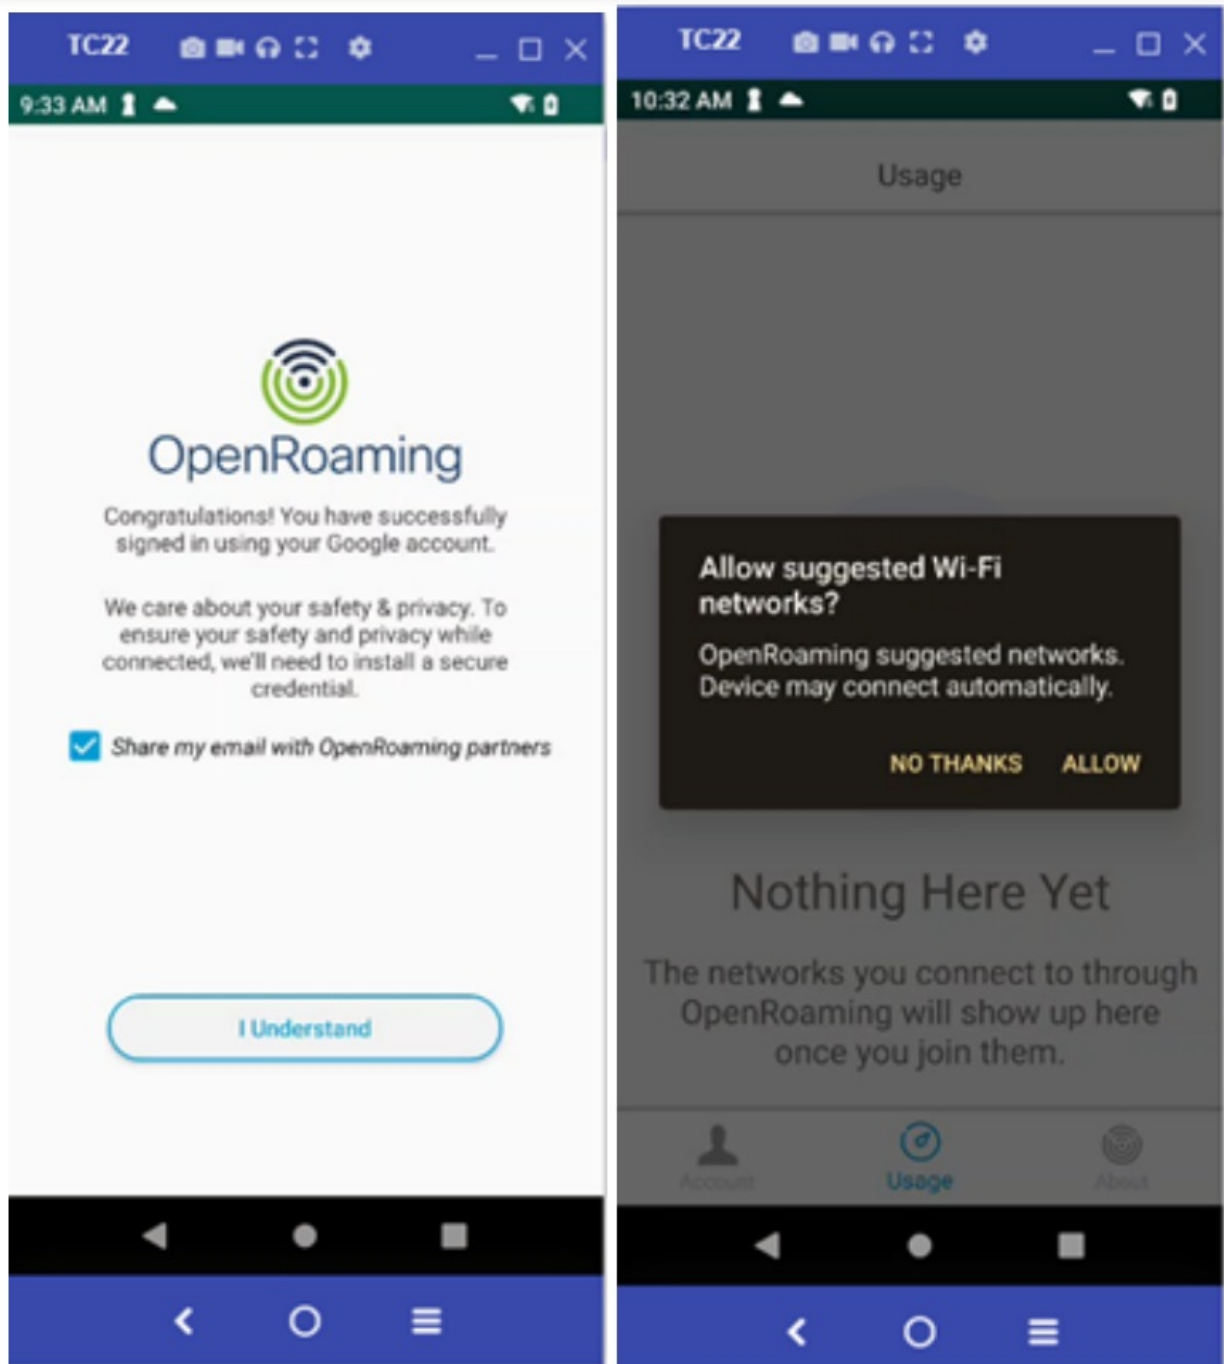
TC22

9:33 AM

OpenRoaming

Congratulations! You have successfully signed in using your Google account.

We care about your safety & privacy. To ensure your safety and privacy while connected, we'll need to install a secure credential.

Share my email with OpenRoaming partners

I Understand

TC22

10:32 AM

Usage

Allow suggested Wi-Fi networks?

OpenRoaming suggested networks. Device may connect automatically.

NO THANKS ALLOW

Nothing Here Yet

The networks you connect to through OpenRoaming will show up here once you join them.

Account Usage About